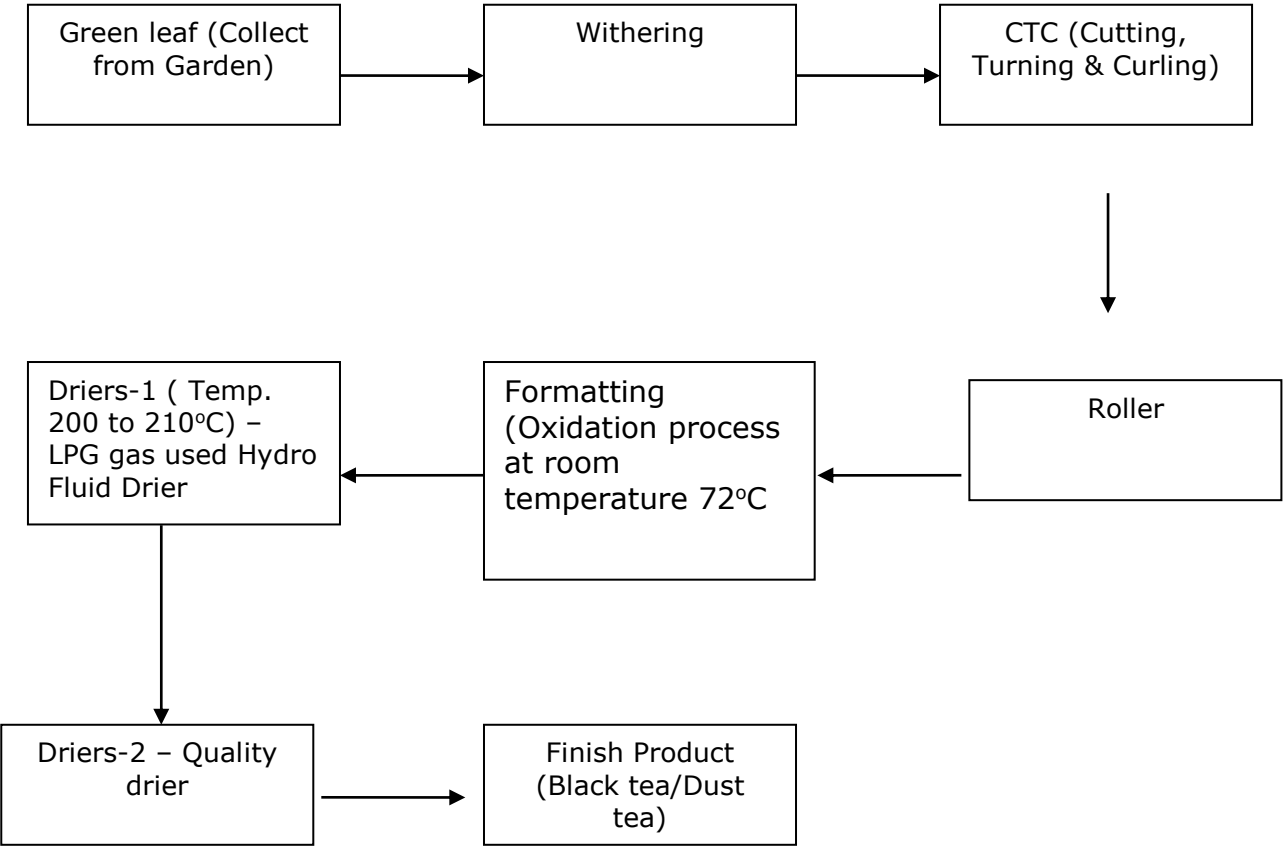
Green leaf (Collect from Garden)

Withering

CTC (Cutting, Turning & Curling)

Roller

Formatting (Oxidation process at room temperature 72$^{o}$C

Driers-1 ( Temp. 200 to 210$^{o}$C) – LPG gas used Hydro Fluid Drier

Driers-2 – Quality drier

Finish Product (Black tea/Dust tea)